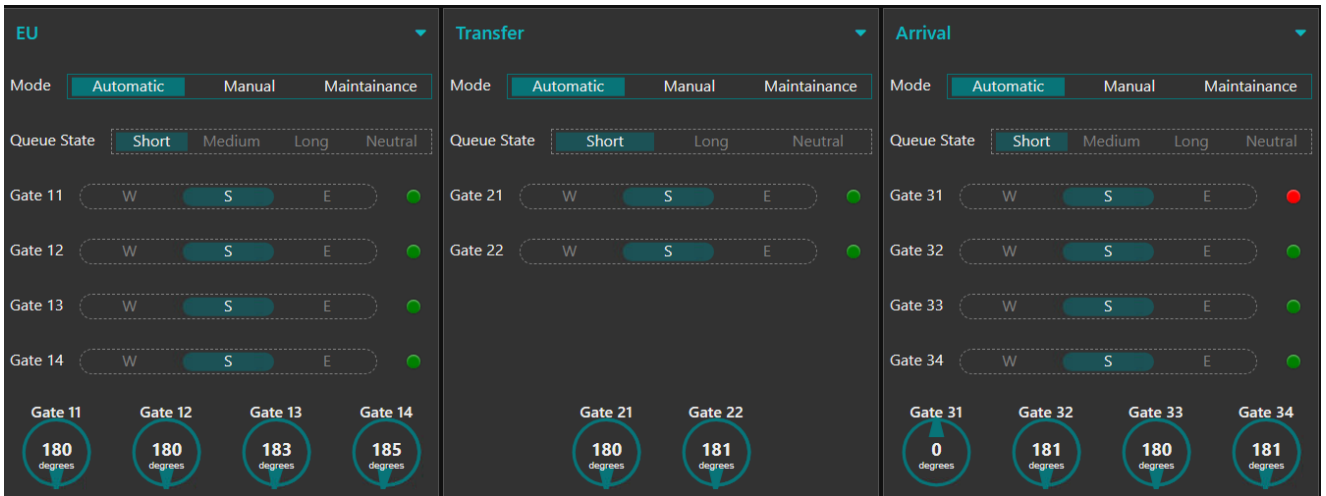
EU

Mode Automatic Manual Maintainance

Queue State Short Medium Long Neutral

Gate 11 W S E

Gate 12 W S E

Gate 13 W S E

Gate 14 W S E

Gate 11 180 degrees
Gate 12 180 degrees
Gate 13 183 degrees
Gate 14 185 degrees

Transfer

Mode Automatic Manual Maintainance

Queue State Short Long Neutral

Gate 21 W S E

Gate 22 W S E

Gate 21 180 degrees
Gate 22 181 degrees

Arrival

Mode Automatic Manual Maintainance

Queue State Short Medium Long Neutral

Gate 31 W S E

Gate 32 W S E

Gate 33 W S E

Gate 34 W S E

Gate 31 0 degrees
Gate 32 181 degrees
Gate 33 180 degrees
Gate 34 181 degrees